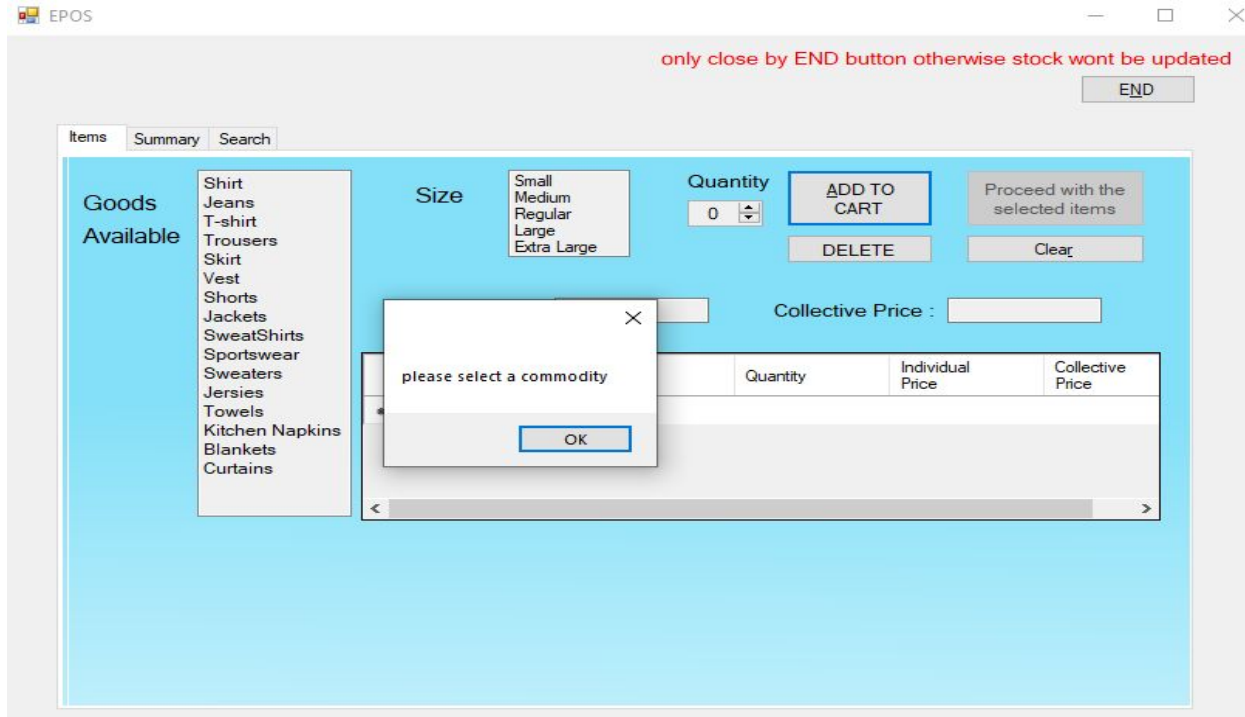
EPOS

only close by END button otherwise stock wont be updated

END

Items Summary Search

Goods Available

Shirt
Jeans
T-shirt
Trousers
Skirt
Vest
Shorts
Jackets
SweatShirts
Sportswear
Sweaters
Jersies
Towels
Kitchen Napkins
Blankets
Curtains

Size

Small
Medium
Regular
Large
Extra Large

Quantity
0

ADD TO CART

DELETE

Proceed with the selected items

Clear

Collective Price :

| Quantity | Individual Price | Collective Price |
|---|---|---|

please select a commodity

OK